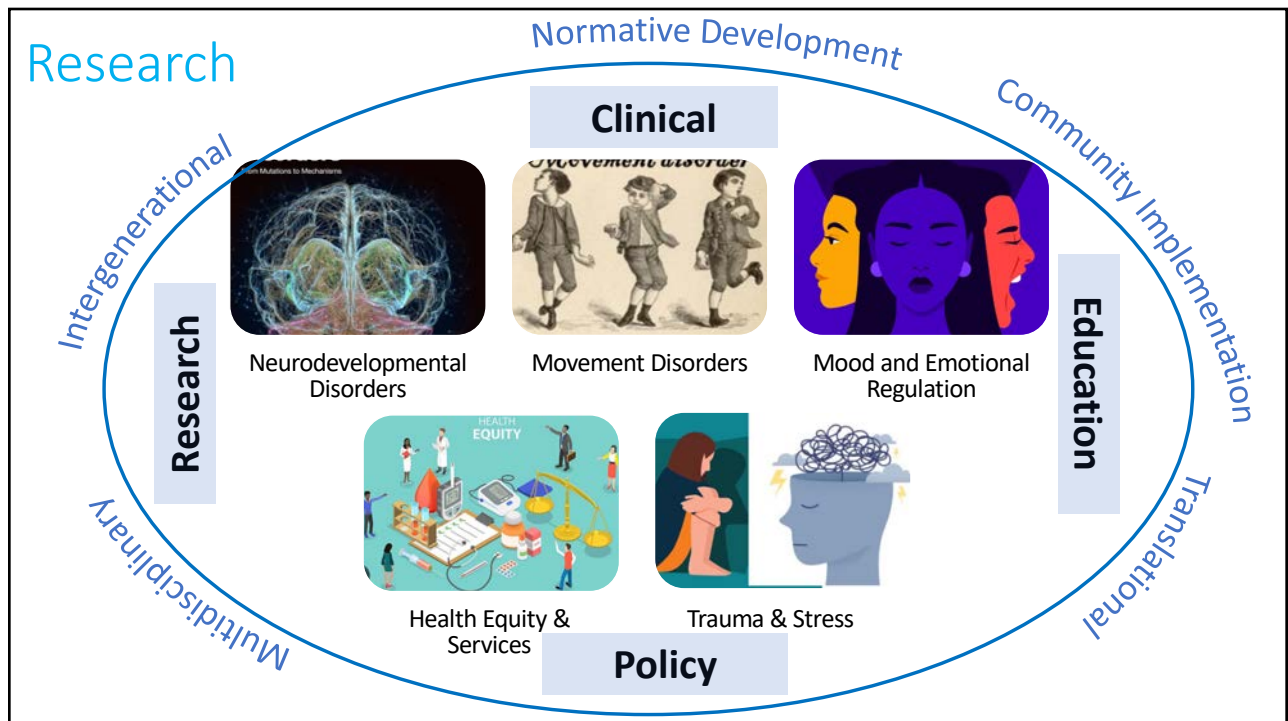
Research

Normative Development

Community Implementation

Translational

Multidisciplinary

Intergenerational

Clinical

Research

Education

Policy

From Mutations to Mechanisms

Movement disorder

Neurodevelopmental Disorders

Movement Disorders

Mood and Emotional Regulation

HEALTH EQUITY

Health Equity & Services

Trauma & Stress